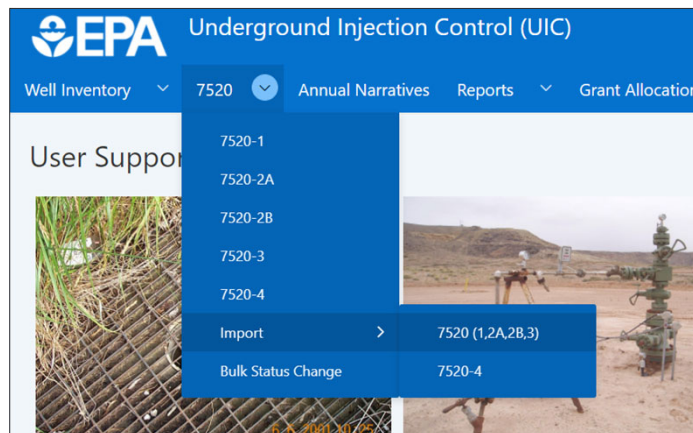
EPA Underground Injection Control (UIC)

Well Inventory
7520
Annual Narratives
Reports
Grant Allocation

User Suppor

7520-1
7520-2A
7520-2B
7520-3
7520-4
Import
Bulk Status Change

7520 (1,2A,2B,3)
7520-4